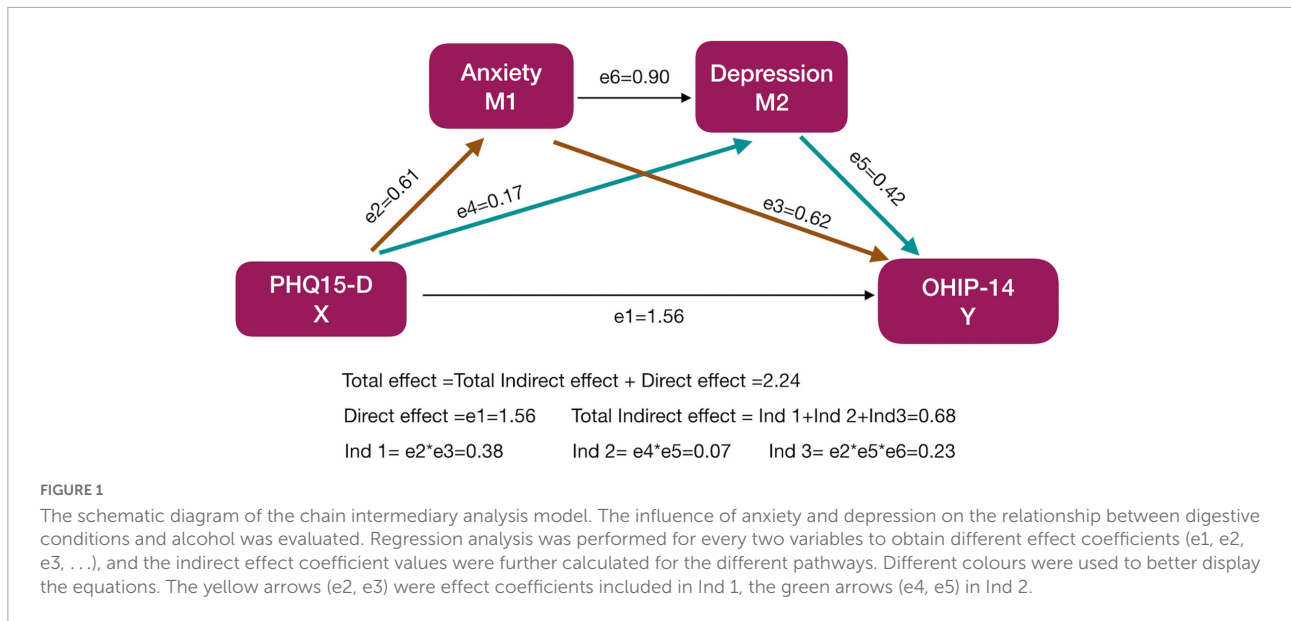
Anxiety
M1

e6=0.90

Depression
M2

e2=0.61

e4=0.17

e3=0.62

e5=0.42

PHQ15-D
X

e1=1.56

OHIP-14
Y

Total effect =Total Indirect effect + Direct effect =2.24

Direct effect =e1=1.56 Total Indirect effect = Ind 1+Ind 2+Ind3=0.68

Ind 1= e2*e3=0.38 Ind 2= e4*e5=0.07 Ind 3= e2*e5*e6=0.23

FIGURE 1

The schematic diagram of the chain intermediary analysis model. The influence of anxiety and depression on the relationship between digestive conditions and alcohol was evaluated. Regression analysis was performed for every two variables to obtain different effect coefficients (e1, e2, e3, . . .), and the indirect effect coefficient values were further calculated for the different pathways. Different colours were used to better display the equations. The yellow arrows (e2, e3) were effect coefficients included in Ind 1, the green arrows (e4, e5) in Ind 2.